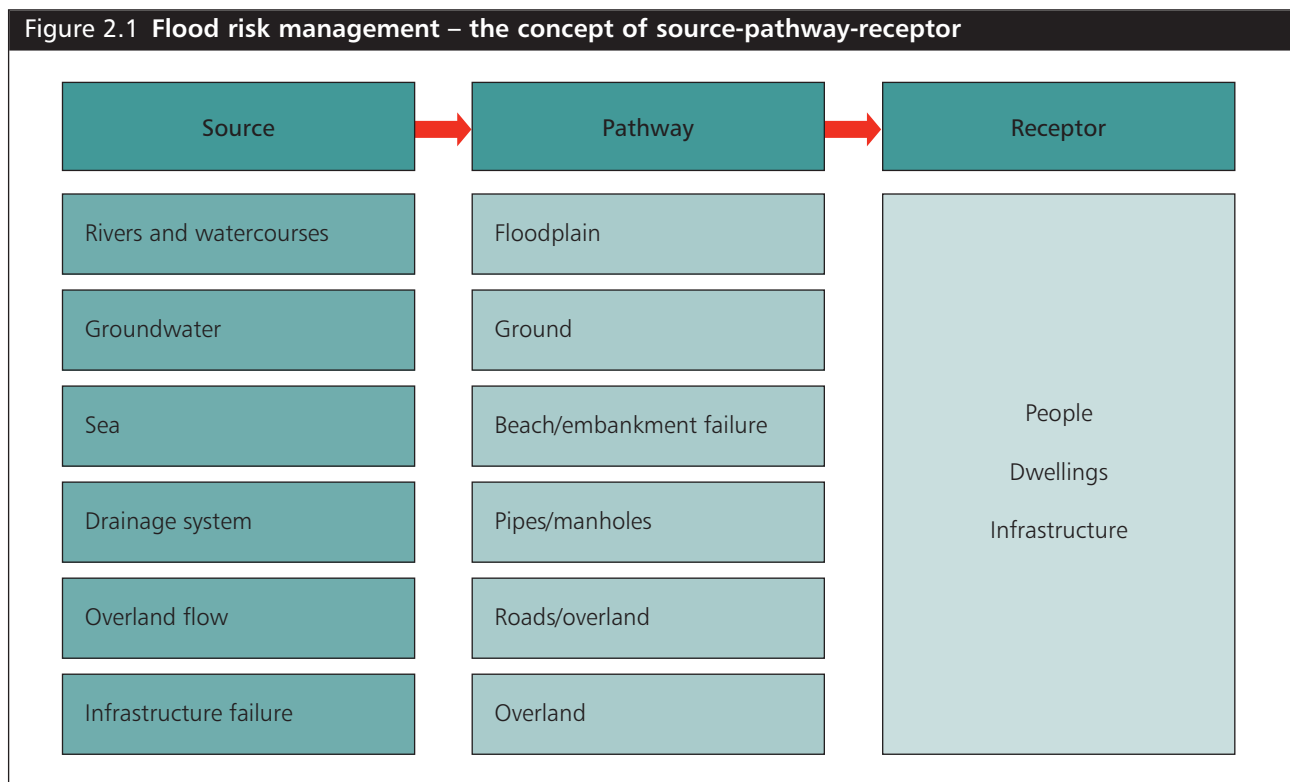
Figure 2.1 **Flood risk management – the concept of source-pathway-receptor**

Source

Pathway

Receptor

Rivers and watercourses

Groundwater

Sea

Drainage system

Overland flow

Infrastructure failure

Floodplain

Ground

Beach/embankment failure

Pipes/manholes

Roads/overland

Overland

People

Dwellings

Infrastructure